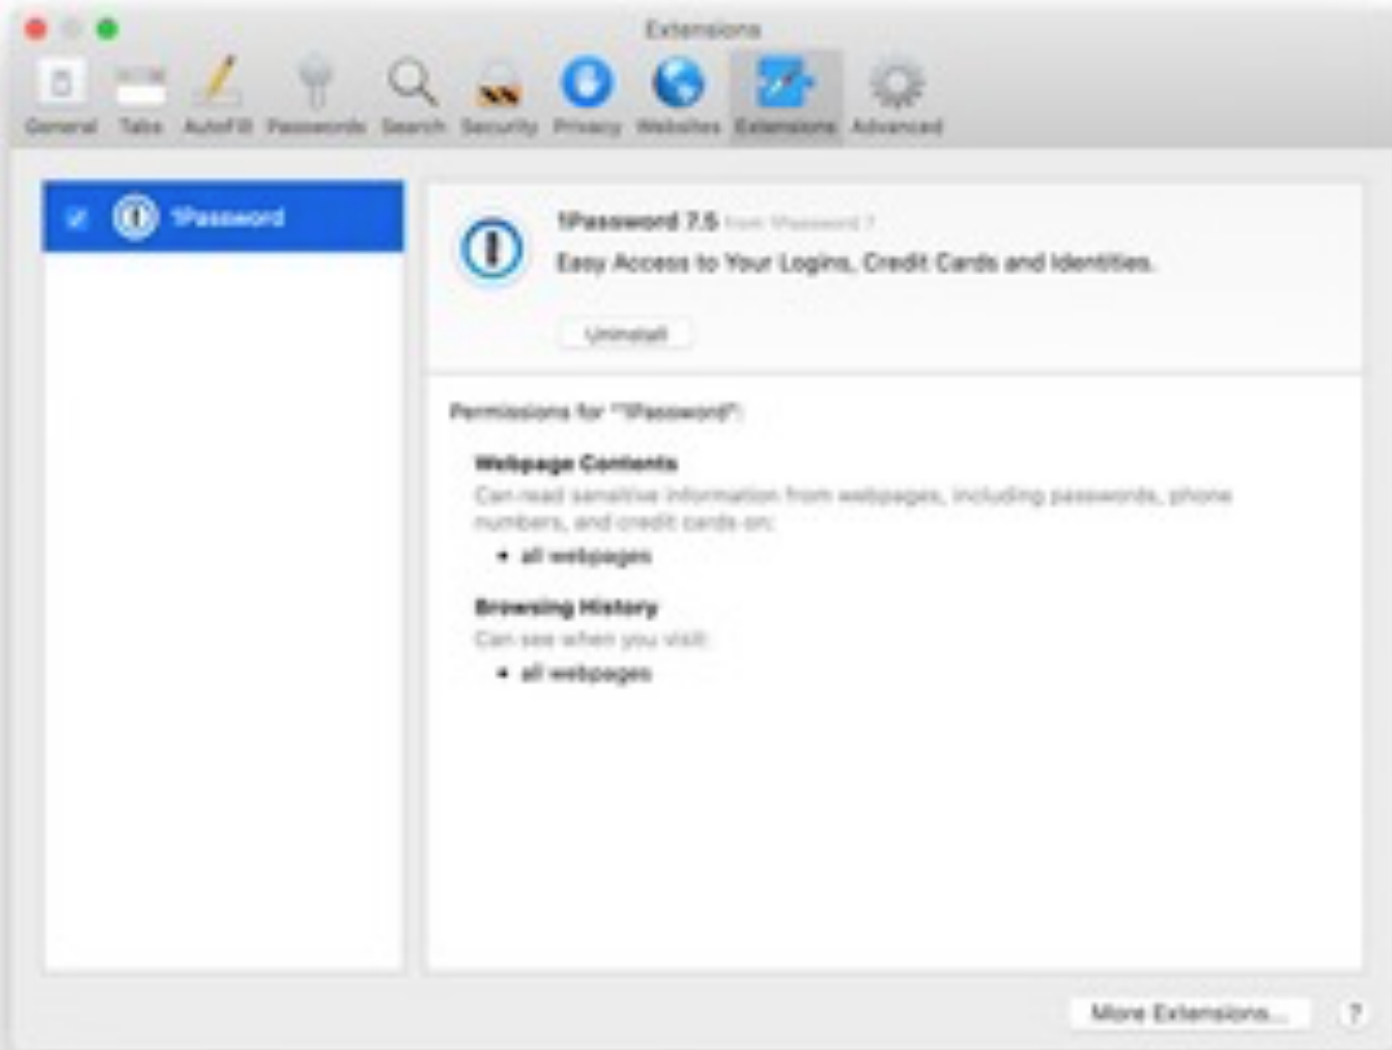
Extensions

General Tabs AutoFill Passwords Search Security Privacy Websites Extensions Advanced

1Password

1Password 7.5 from 1Password 7

Easy Access to Your Logins, Credit Cards and Identities.

Uninstall

Permissions for "1Password":

Webpage Contents

Can read sensitive information from webpages, including passwords, phone numbers, and credit cards on:

• all webpages

Browsing History

Can see when you visit:

• all webpages

More Extensions...

?